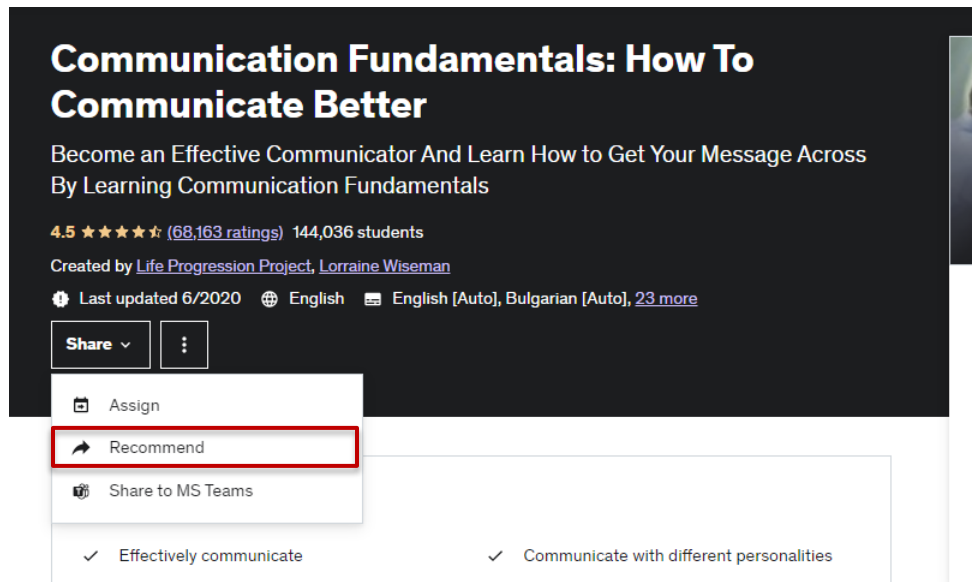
Communication Fundamentals: How To Communicate Better

Become an Effective Communicator And Learn How to Get Your Message Across By Learning Communication Fundamentals

4.5 ★★★★☆ (68,163 ratings) 144,036 students

Created by Life Progression Project, Lorraine Wiseman

Last updated 6/2020 English English [Auto], Bulgarian [Auto], 23 more

Share

Assign

Recommend

Share to MS Teams

✓ Effectively communicate

✓ Communicate with different personalities